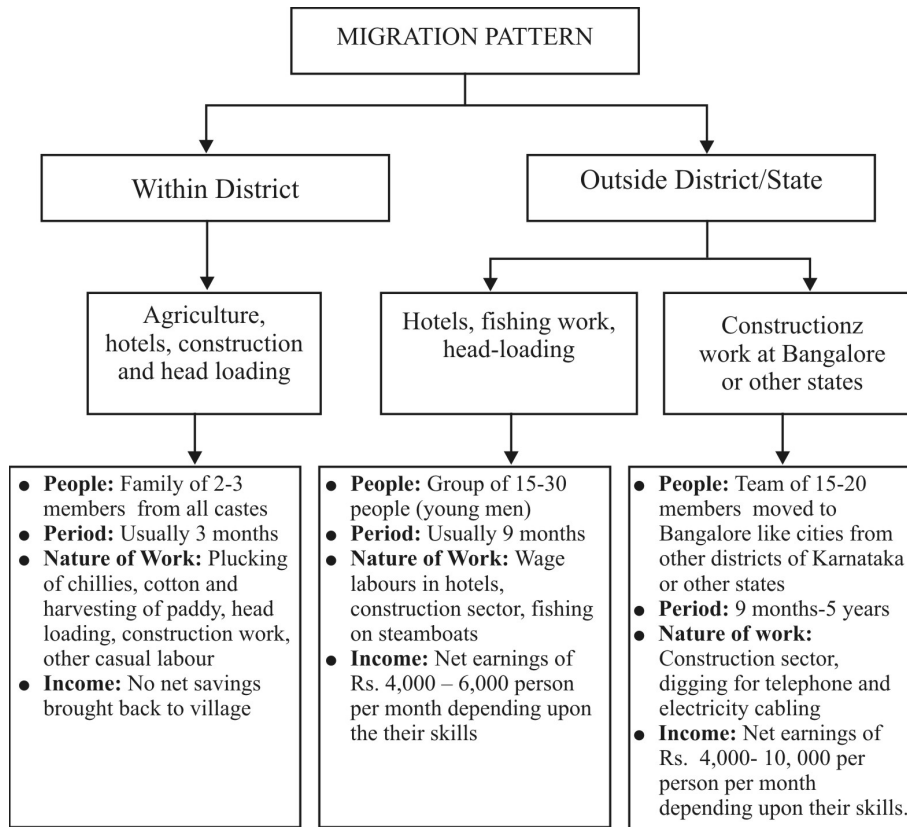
MIGRATION PATTERN

Within District

Outside District/State

Agriculture, hotels, construction and head loading

Hotels, fishing work, head-loading

Constructionz work at Bangalore or other states

- **People:** Family of 2-3 members from all castes
- **Period:** Usually 3 months
- **Nature of Work:** Plucking of chillies, cotton and harvesting of paddy, head loading, construction work, other casual labour
- **Income:** No net savings brought back to village

- **People:** Group of 15-30 people (young men)
- **Period:** Usually 9 months
- **Nature of Work:** Wage labours in hotels, construction sector, fishing on steamboats
- **Income:** Net earnings of Rs. 4,000 – 6,000 person per month depending upon the their skills

- **People:** Team of 15-20 members moved to Bangalore like cities from other districts of Karnataka or other states
- **Period:** 9 months-5 years
- **Nature of work:** Construction sector, digging for telephone and electricity cabling
- **Income:** Net earnings of Rs. 4,000- 10, 000 per person per month depending upon their skills.